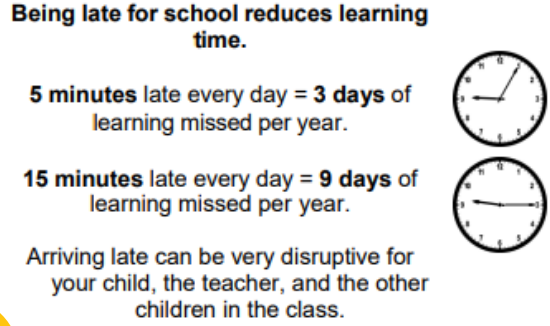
Being late for school reduces learning time.

5 minutes late every day = 3 days of learning missed per year.

15 minutes late every day = 9 days of learning missed per year.

Arriving late can be very disruptive for your child, the teacher, and the other children in the class.